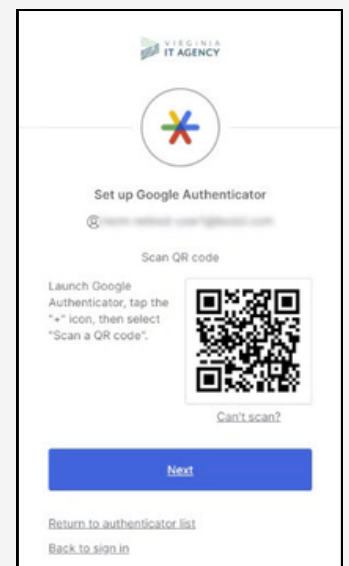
VIRGINIA
IT AGENCY

Set up Google Authenticator

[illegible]

Scan QR code

Launch Google Authenticator, tap the "+" icon, then select "Scan a QR code".

Can't scan?

Next

Return to authenticator list

Back to sign in